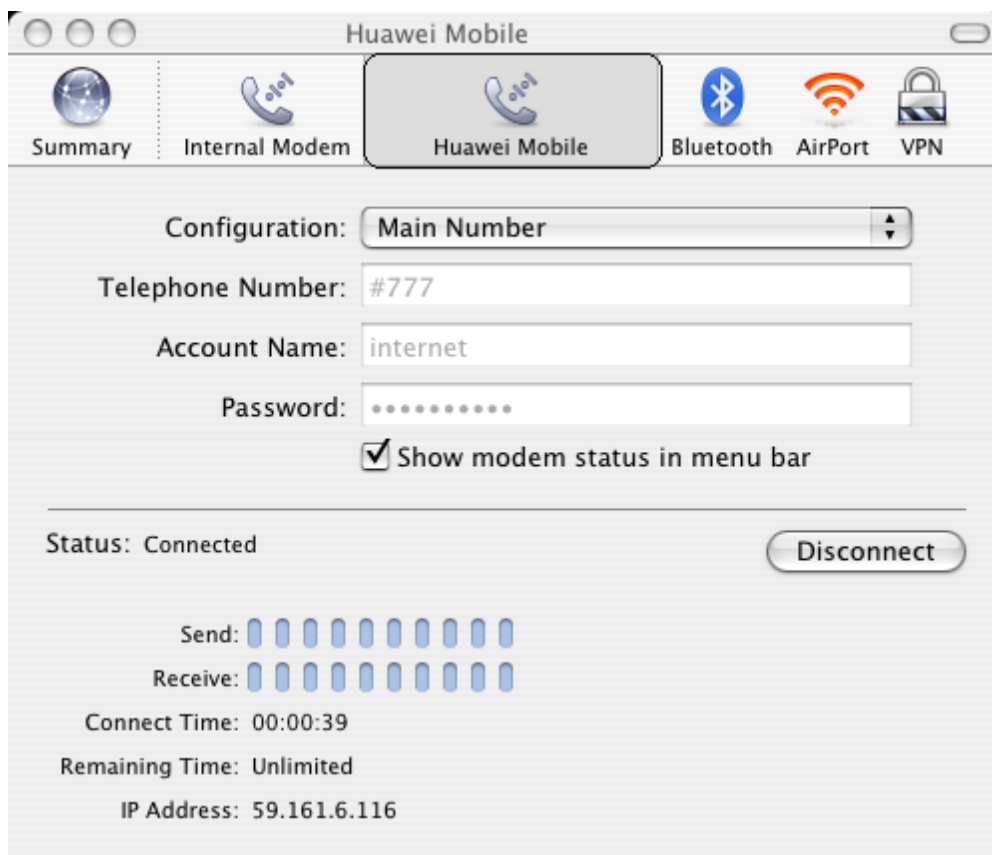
Huawei Mobile

Summary Internal Modem Huawei Mobile Bluetooth AirPort VPN

Configuration: Main Number

Telephone Number: #777

Account Name: internet

Password: •••••••••••

Show modem status in menu bar

Status: Connected

Disconnect

Send:

Receive:

Connect Time: 00:00:39

Remaining Time: Unlimited

IP Address: 59.161.6.116